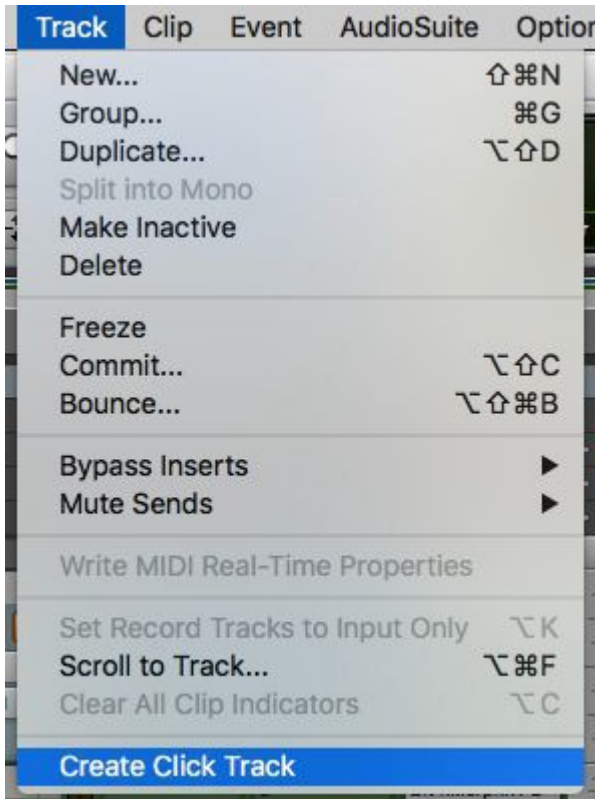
Track Clip Event AudioSuite Optior

New... ⇧⌘N
Group... ⌘G
Duplicate... ⌥⇧D
Split into Mono
Make Inactive
Delete

Freeze
Commit... ⌥⇧C
Bounce... ⌥⇧⌘B

Bypass Inserts ▶
Mute Sends ▶

Write MIDI Real-Time Properties

Set Record Tracks to Input Only ⌥K
Scroll to Track... ⌥⌘F
Clear All Clip Indicators ⌥C

Create Click Track